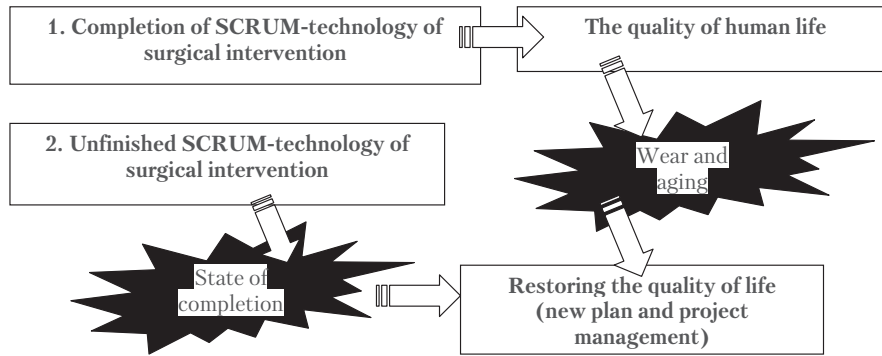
1. Completion of SCRUM-technology of surgical intervention

The quality of human life

2. Unfinished SCRUM-technology of surgical intervention

Wear and aging

State of completion

Restoring the quality of life (new plan and project management)